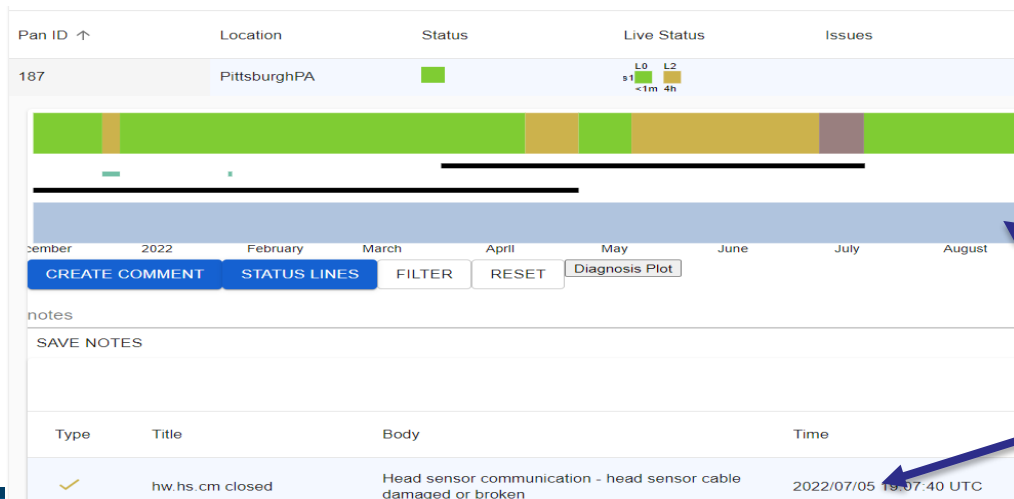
| Pan ID ↑ | Location | Status | Live Status | Issues |
|---|---|---|---|---|
| 187 | PittsburghPA | | L0 L2 s1 <1m 4h | |

cember 2022 February March April May June July August

CREATE COMMENT STATUS LINES FILTER RESET Diagnosis Plot

notes

SAVE NOTES

| Type | Title | Body | Time |
|---|---|---|---|
| ✓ | hw.hs.cm closed | Head sensor communication - head sensor cable damaged or broken | 2022/07/05 19:07:40 UTC |